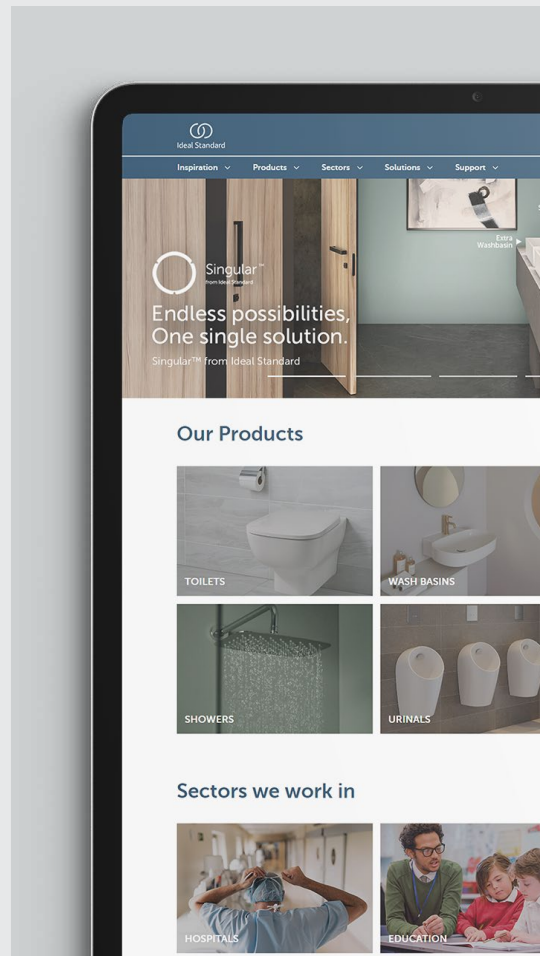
Ideal Standard

Inspiration Products Sectors Solutions Support

Extra Washbasin

Singular™ from Ideal Standard

Endless possibilities, One single solution.

Singular™ from Ideal Standard

Our Products

TOILETS

WASH BASINS

SHOWERS

URINALS

Sectors we work in

HOSPITALS

EDUCATION